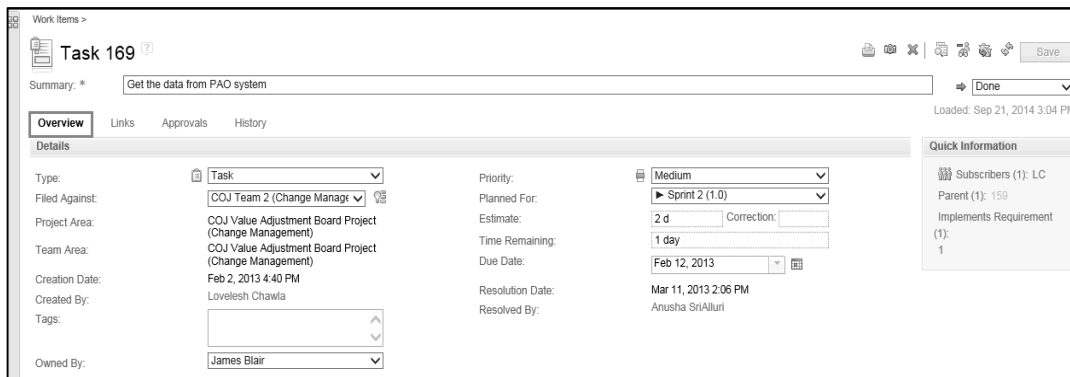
Work Items >

Task 169

Save

Summary: * Get the data from PAO system

Done

Loaded: Sep 21, 2014 3:04 PM

Overview Links Approvals History

Details

Type: Task

Filed Against: COJ Team 2 (Change Manage

Project Area: COJ Value Adjustment Board Project (Change Management)

Team Area: COJ Value Adjustment Board Project (Change Management)

Creation Date: Feb 2, 2013 4:40 PM

Created By: Lovelesh Chawla

Tags:

Owned By: James Blair

Priority: Medium

Planned For: ► Sprint 2 (1.0)

Estimate: 2 d Correction:

Time Remaining: 1 day

Due Date: Feb 12, 2013

Resolution Date: Mar 11, 2013 2:06 PM

Resolved By: Anusha SriAlluri

Quick Information

Subscribers (1): LC

Parent (1): 159

Implements Requirement (1): 1